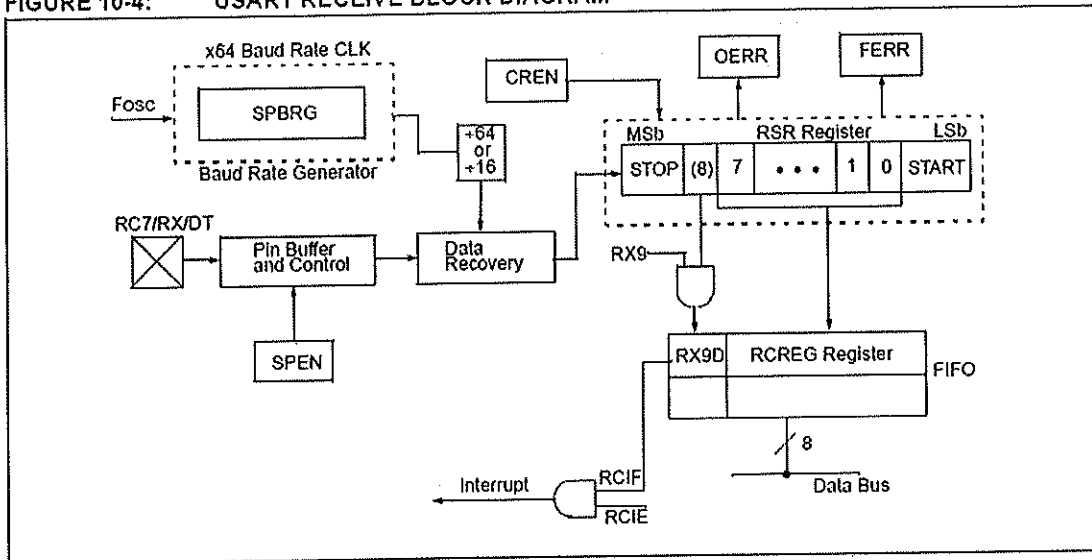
FIGURE 10-4: USART RECEIVE BLOCK DIAGRAM

x64 Baud Rate CLK

Fosc

SPBRG

Baud Rate Generator

÷64 or ÷16

CREN

OERR

FERR

MSb

RSR Register

LSb

STOP

(8)

7

• • •

1

0

START

RC7/RX/DT

Pin Buffer and Control

Data Recovery

RX9

SPEN

RX9D

RCREG Register

FIFO

8

Interrupt

RCIF

RCIE

Data Bus